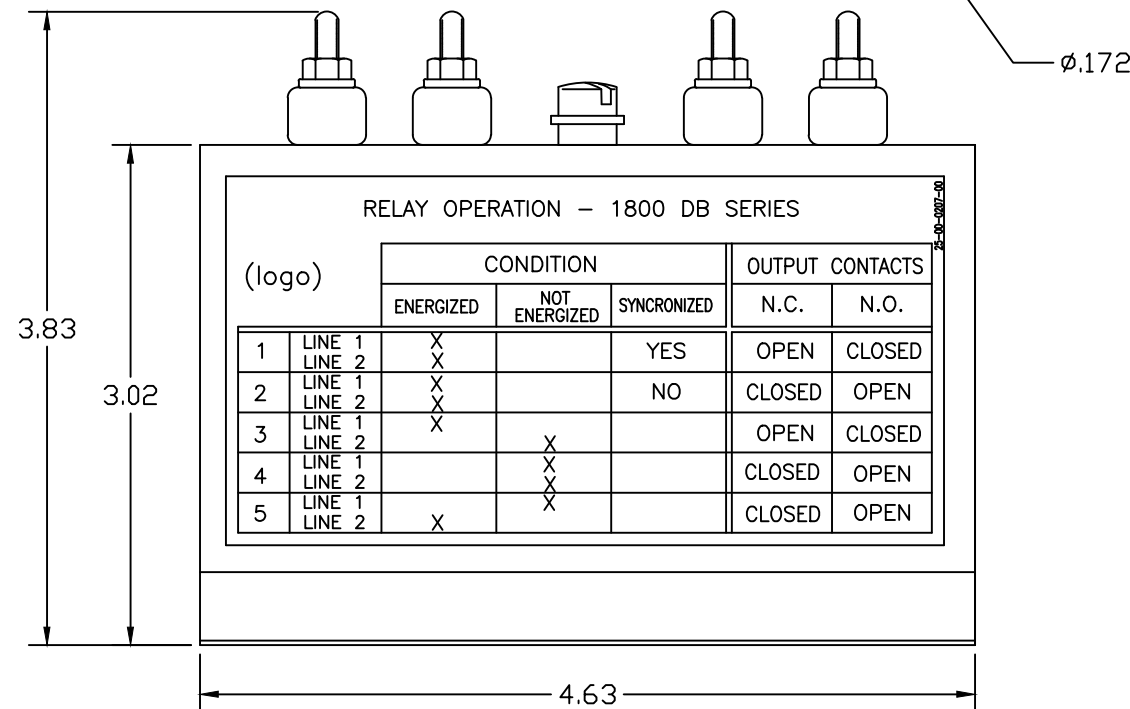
ø.172

3.83

3.02

RELAY OPERATION — 1800 DB SERIES

25-00-0207-00

| (logo) | | CONDITION | | | OUTPUT CONTACTS | |
|---|---|---|---|---|---|---|
| | | ENERGIZED | NOT ENERGIZED | SYNCRONIZED | N.C. | N.O. |
| 1 | LINE 1 LINE 2 | X X | | YES | OPEN | CLOSED |
| 2 | LINE 1 LINE 2 | X X | | NO | CLOSED | OPEN |
| 3 | LINE 1 LINE 2 | X | X | | OPEN | CLOSED |
| 4 | LINE 1 LINE 2 | | X X | | CLOSED | OPEN |
| 5 | LINE 1 LINE 2 | X | X | | CLOSED | OPEN |

4.63